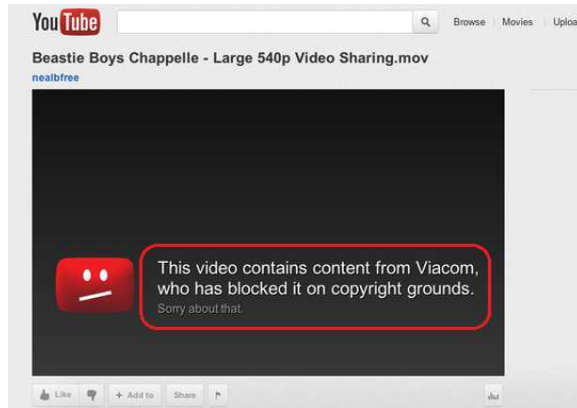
YouTube

Browse Movies Uploa

Beastie Boys Chappelle - Large 540p Video Sharing.mov

nealbfree

This video contains content from Viacom, who has blocked it on copyright grounds.

Sorry about that.

Like

+ Add to

Share